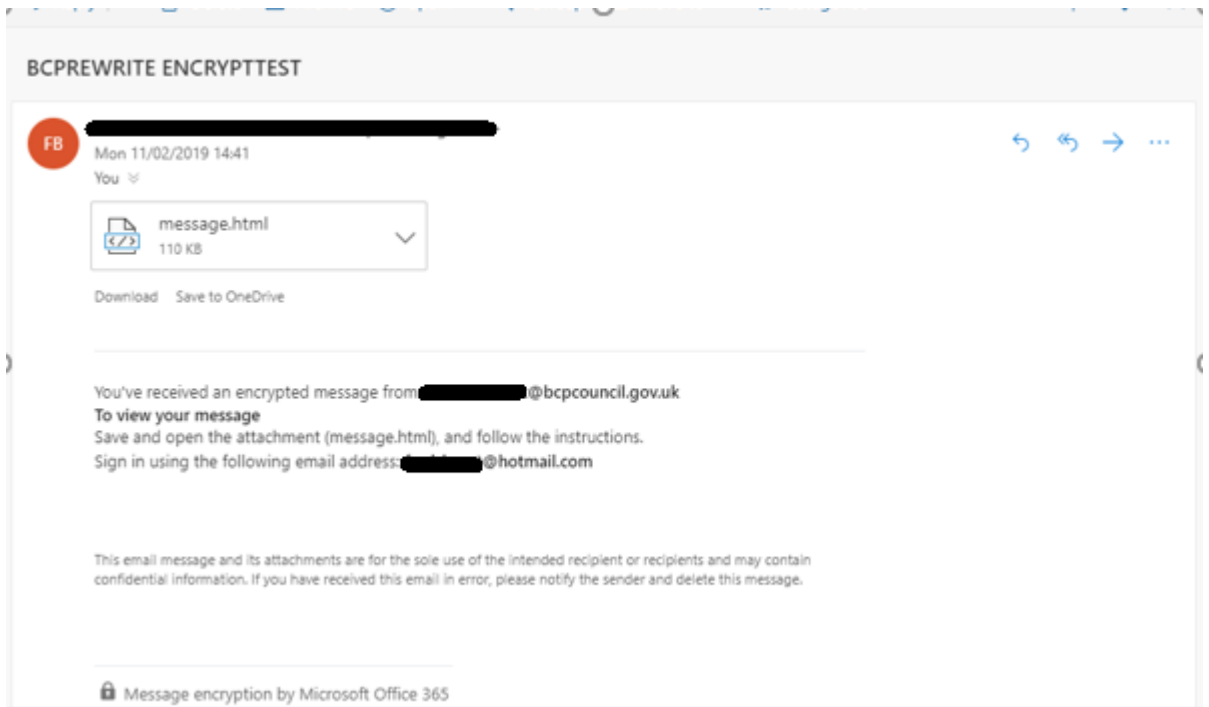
BCPREWRITE ENCRYPTTEST

FB

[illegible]

Mon 11/02/2019 14:41

You

message.html
110 KB

Download Save to OneDrive

You've received an encrypted message from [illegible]@bcpcouncil.gov.uk
**To view your message**
Save and open the attachment (message.html), and follow the instructions.
Sign in using the following email address:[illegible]@hotmail.com

This email message and its attachments are for the sole use of the intended recipient or recipients and may contain confidential information. If you have received this email in error, please notify the sender and delete this message.

Message encryption by Microsoft Office 365